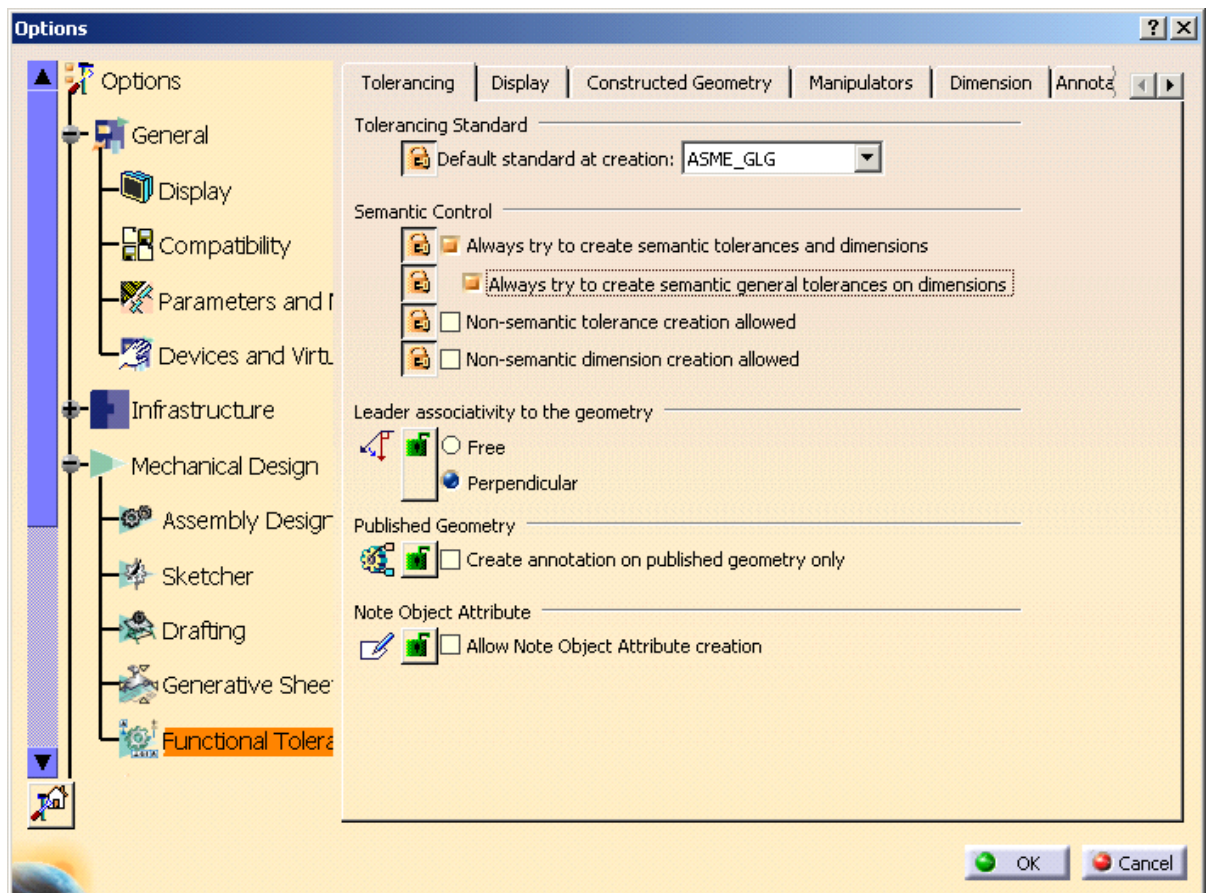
Options

?

Options

General

Display

Compatibility

Parameters and I

Devices and Virtu

Infrastructure

Mechanical Design

Assembly Design

Sketcher

Drafting

Generative Sheet

Functional Tolera

Tolerancing | Display | Constructed Geometry | Manipulators | Dimension | Annota

Tolerancing Standard

Default standard at creation: ASME_GLG

Semantic Control

Always try to create semantic tolerances and dimensions

Always try to create semantic general tolerances on dimensions

Non-semantic tolerance creation allowed

Non-semantic dimension creation allowed

Leader associativity to the geometry

Free

Perpendicular

Published Geometry

Create annotation on published geometry only

Note Object Attribute

Allow Note Object Attribute creation

OK

Cancel